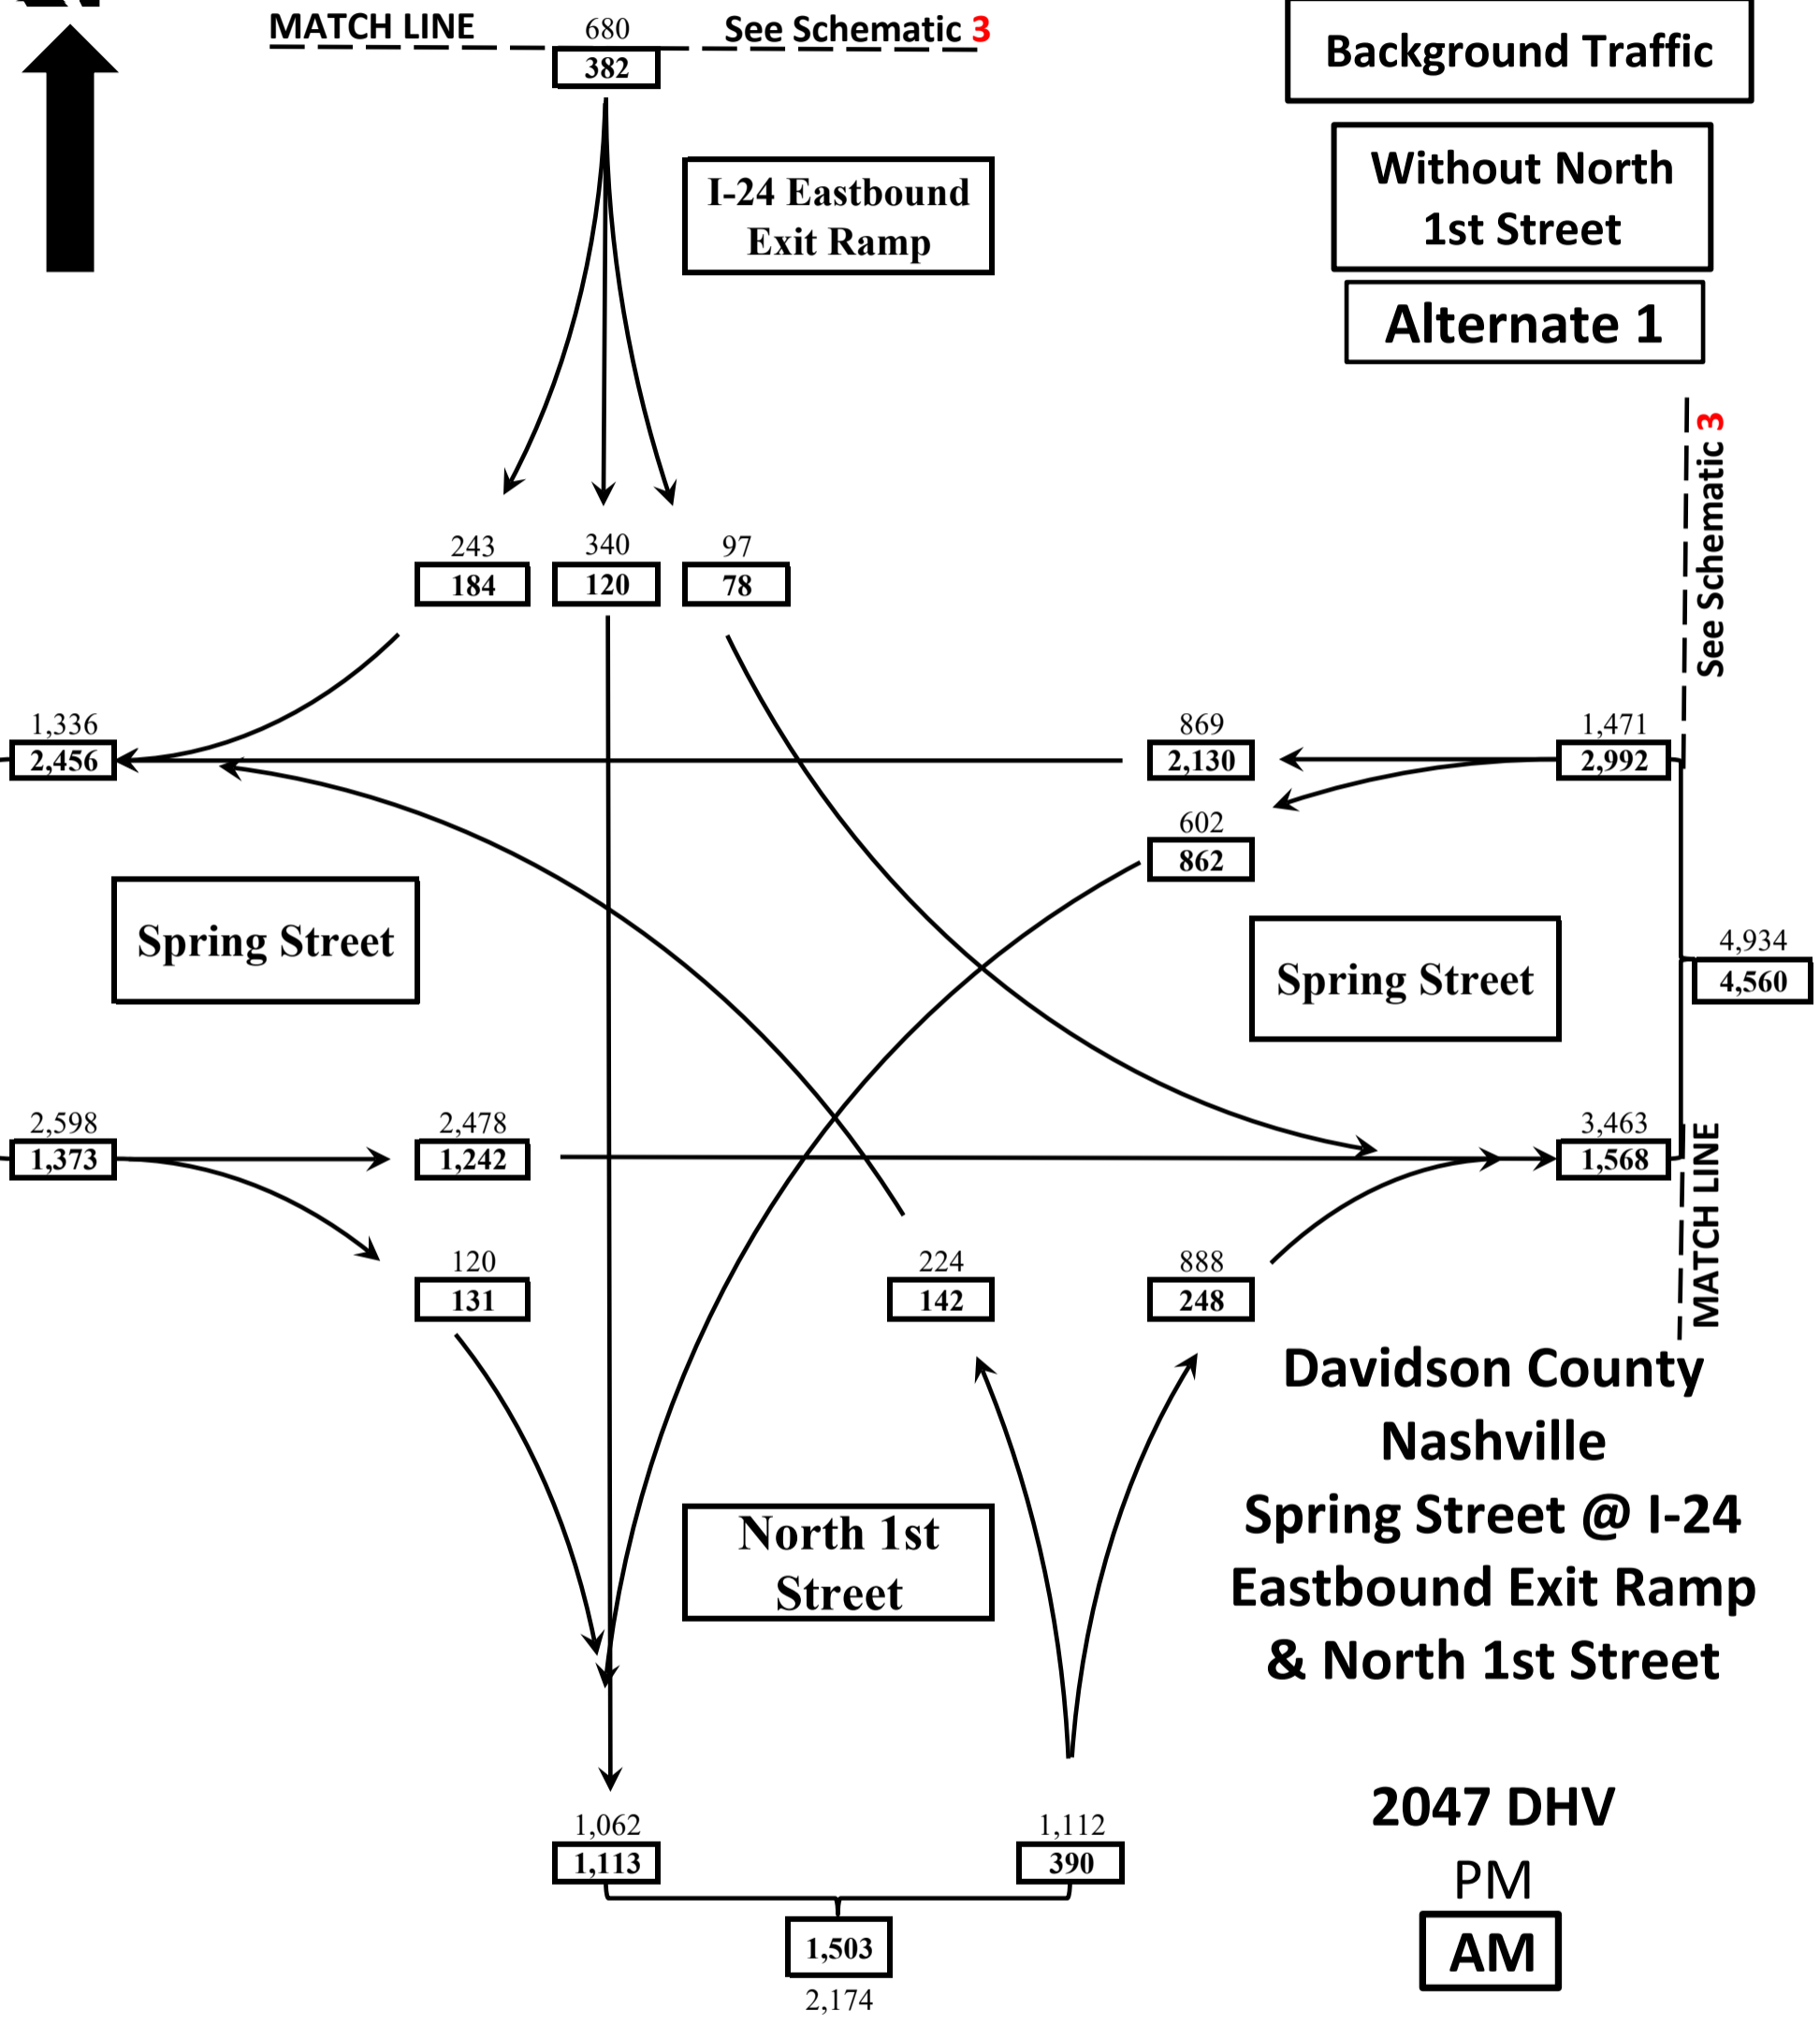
MATCH LINE
680
382
See Schematic 3

Background Traffic

Without North 1st Street

Alternate 1

I-24 Eastbound Exit Ramp

243
184
340
120
97
78

See Schematic 3

1,336
2,456
869
2,130
1,471
2,992
602
862

Spring Street

Spring Street

4,934
4,560

2,598
1,373
2,478
1,242
3,463
1,568
MATCH LINE

120
131
224
142
888
248

Davidson County
Nashville
Spring Street @ I-24
Eastbound Exit Ramp
& North 1st Street

North 1st Street

2047 DHV
PM
AM

1,062
1,113
1,112
390
1,503
2,174